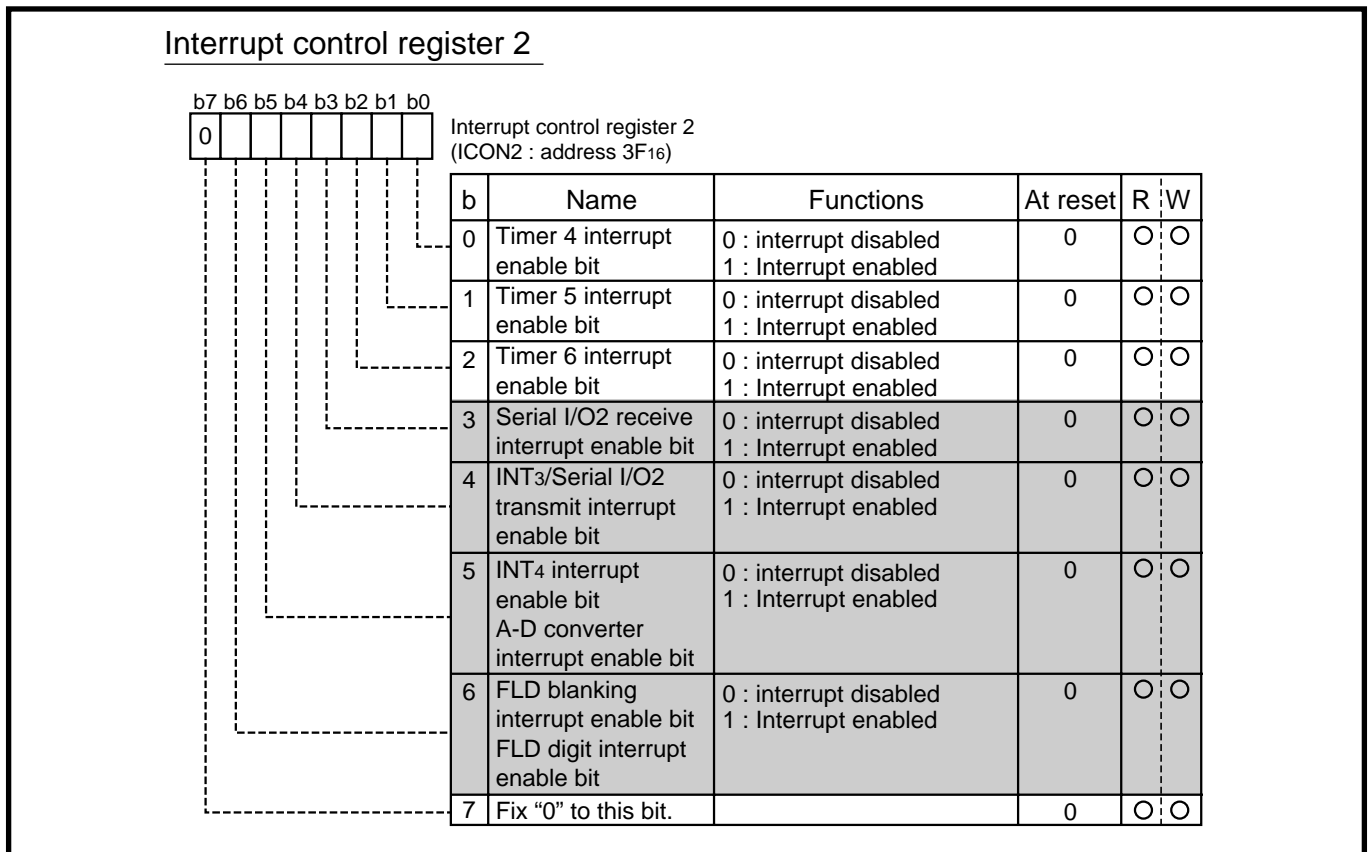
Interrupt control register 2

b7 b6 b5 b4 b3 b2 b1 b0

0

Interrupt control register 2
(ICON2 : address $3F_{16}$)

| b | Name | Functions | At reset | R | W |
|---|---|---|---|---|---|
| 0 | Timer 4 interrupt enable bit | 0 : interrupt disabled<br>1 : Interrupt enabled | 0 | ○ | ○ |
| 1 | Timer 5 interrupt enable bit | 0 : interrupt disabled<br>1 : Interrupt enabled | 0 | ○ | ○ |
| 2 | Timer 6 interrupt enable bit | 0 : interrupt disabled<br>1 : Interrupt enabled | 0 | ○ | ○ |
| 3 | Serial I/O2 receive interrupt enable bit | 0 : interrupt disabled<br>1 : Interrupt enabled | 0 | ○ | ○ |
| 4 | $INT_3$/Serial I/O2 transmit interrupt enable bit | 0 : interrupt disabled<br>1 : Interrupt enabled | 0 | ○ | ○ |
| 5 | $INT_4$ interrupt enable bit<br>A-D converter interrupt enable bit | 0 : interrupt disabled<br>1 : Interrupt enabled | 0 | ○ | ○ |
| 6 | FLD blanking interrupt enable bit<br>FLD digit interrupt enable bit | 0 : interrupt disabled<br>1 : Interrupt enabled | 0 | ○ | ○ |
| 7 | Fix “0” to this bit. | | 0 | ○ | ○ |